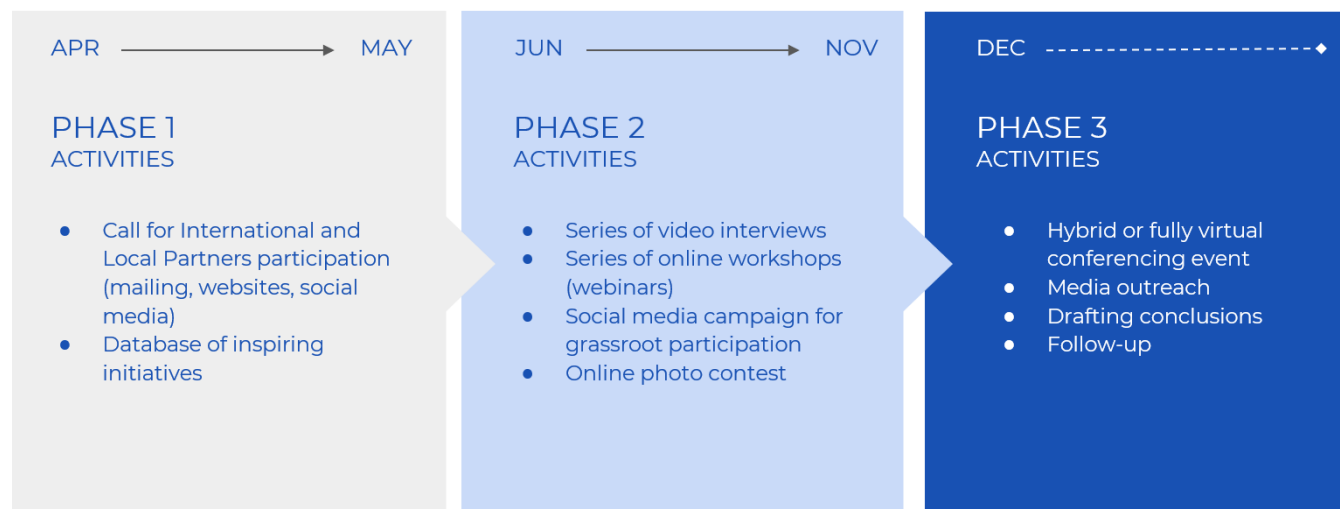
APR → MAY

PHASE 1
ACTIVITIES

- Call for International and Local Partners participation (mailing, websites, social media)
- Database of inspiring initiatives

JUN → NOV

PHASE 2
ACTIVITIES

- Series of video interviews
- Series of online workshops (webinars)
- Social media campaign for grassroot participation
- Online photo contest

DEC

PHASE 3
ACTIVITIES

- Hybrid or fully virtual conferencing event
- Media outreach
- Drafting conclusions
- Follow-up